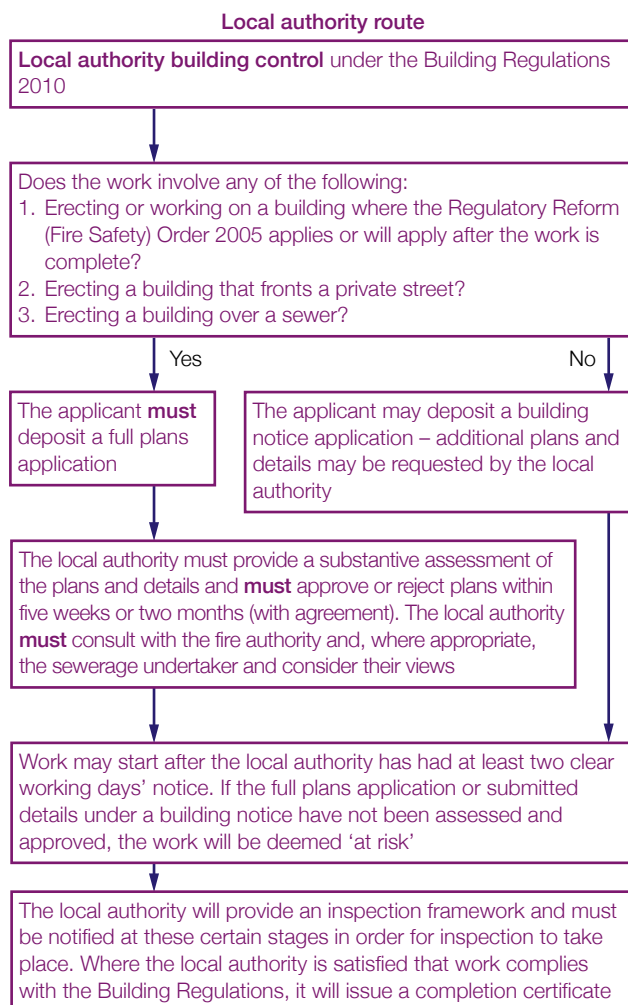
**Local authority route**

**Local authority building control** under the Building Regulations 2010

Does the work involve any of the following:
1. Erecting or working on a building where the Regulatory Reform (Fire Safety) Order 2005 applies or will apply after the work is complete?
2. Erecting a building that fronts a private street?
3. Erecting a building over a sewer?

Yes

No

The applicant **must** deposit a full plans application

The applicant may deposit a building notice application – additional plans and details may be requested by the local authority

The local authority must provide a substantive assessment of the plans and details and **must** approve or reject plans within five weeks or two months (with agreement). The local authority **must** consult with the fire authority and, where appropriate, the sewerage undertaker and consider their views

Work may start after the local authority has had at least two clear working days' notice. If the full plans application or submitted details under a building notice have not been assessed and approved, the work will be deemed 'at risk'

The local authority will provide an inspection framework and must be notified at these certain stages in order for inspection to take place. Where the local authority is satisfied that work complies with the Building Regulations, it will issue a completion certificate